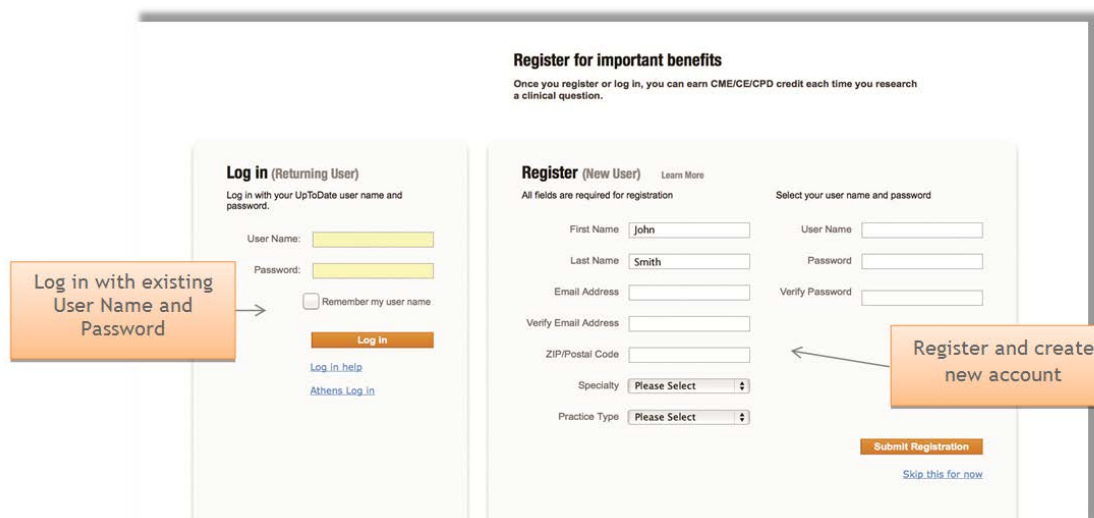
Register for important benefits

Once you register or log in, you can earn CME/CE/CPD credit each time you research a clinical question.

Log in (Returning User)

Log in with your UpToDate user name and password.

User Name:

Password:

Remember my user name

Log in

Log in help

Athens Log in

Log in with existing User Name and Password

Register (New User) Learn More

All fields are required for registration

First Name John

Last Name Smith

Email Address

Verify Email Address

ZIP/Postal Code

Specialty Please Select

Practice Type Please Select

Select your user name and password

User Name

Password

Verify Password

Register and create new account

Submit Registration

Skip this for now